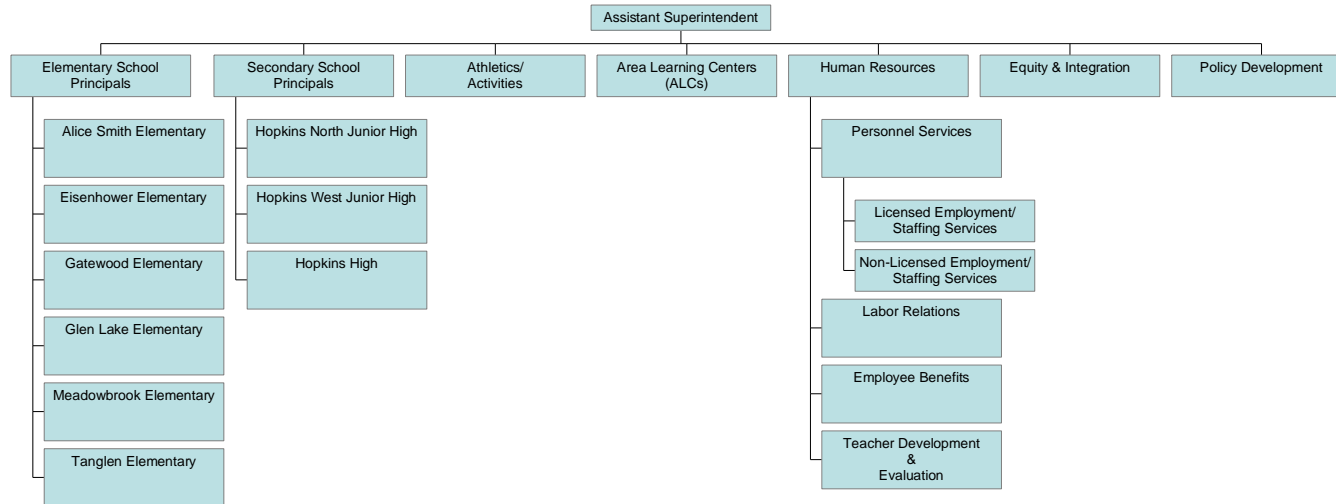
Assistant Superintendent

Elementary School Principals

Alice Smith Elementary

Eisenhower Elementary

Gatewood Elementary

Glen Lake Elementary

Meadowbrook Elementary

Tanglen Elementary

Secondary School Principals

Hopkins North Junior High

Hopkins West Junior High

Hopkins High

Athletics/ Activities

Area Learning Centers (ALCs)

Human Resources

Personnel Services

Licensed Employment/ Staffing Services

Non-Licensed Employment/ Staffing Services

Labor Relations

Employee Benefits

Teacher Development & Evaluation

Equity & Integration

Policy Development